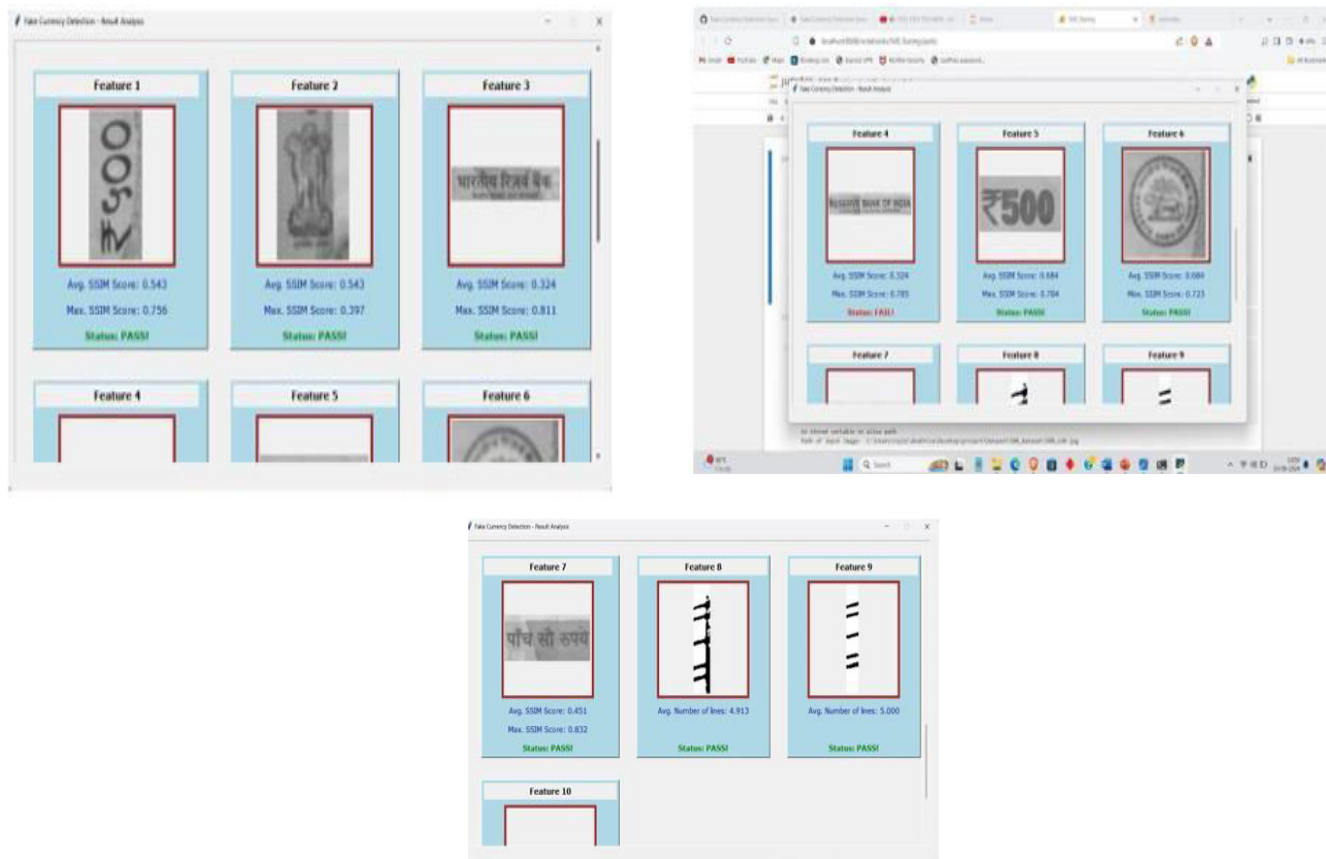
Fake Currency Detection - Result Analysis

Feature 1

Avg. SSIM Score: 0.543

Max. SSIM Score: 0.756

Status: PASS!

Feature 2

Avg. SSIM Score: 0.543

Max. SSIM Score: 0.397

Status: PASS!

Feature 3

भारतीय रिज़र्व बैंक

Avg. SSIM Score: 0.324

Max. SSIM Score: 0.811

Status: PASS!

Feature 4

Feature 5

Feature 6

Fake Currency Detection - Result Analysis

Feature 4

RESERVE BANK OF INDIA

Avg. SSIM Score: 0.324

Max. SSIM Score: 0.785

Status: FAIL!

Feature 5

₹500

Avg. SSIM Score: 0.684

Max. SSIM Score: 0.704

Status: PASS!

Feature 6

Avg. SSIM Score: 0.684

Max. SSIM Score: 0.723

Status: PASS!

Feature 7

Feature 8

Feature 9

Fake Currency Detection - Result Analysis

Feature 7

पाँच सौ रुपये

Avg. SSIM Score: 0.451

Max. SSIM Score: 0.832

Status: PASS!

Feature 8

Avg. Number of lines: 4.913

Status: PASS!

Feature 9

Avg. Number of lines: 5.000

Status: PASS!

Feature 10